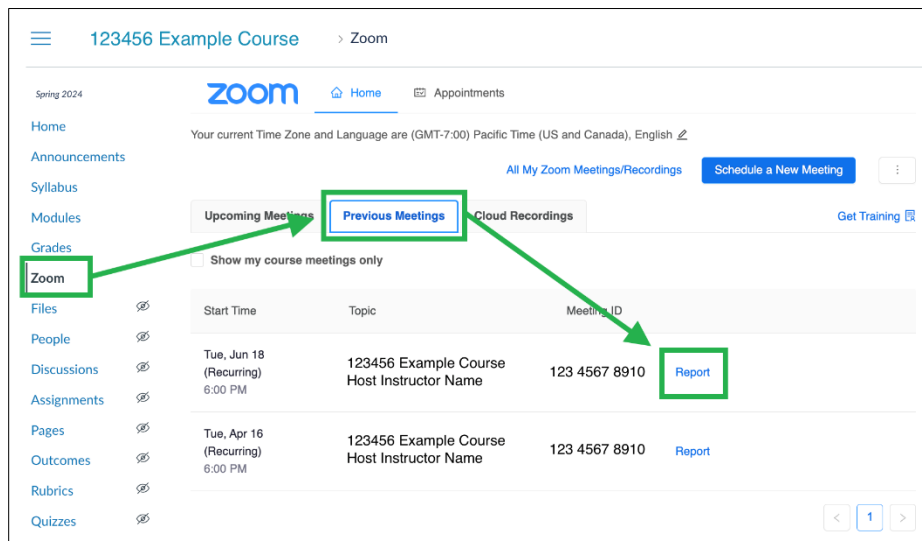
123456 Example Course > Zoom

Spring 2024

Home
Announcements
Syllabus
Modules
Grades
Zoom
Files
People
Discussions
Assignments
Pages
Outcomes
Rubrics
Quizzes

zoom

Home

Appointments

Your current Time Zone and Language are (GMT-7:00) Pacific Time (US and Canada), English

All My Zoom Meetings/Recordings

Schedule a New Meeting

Upcoming Meetings

Previous Meetings

Cloud Recordings

Get Training

Show my course meetings only

| Start Time | Topic | Meeting ID | |
|---|---|---|---|
| Tue, Jun 18 (Recurring) 6:00 PM | 123456 Example Course Host Instructor Name | 123 4567 8910 | Report |
| Tue, Apr 16 (Recurring) 6:00 PM | 123456 Example Course Host Instructor Name | 123 4567 8910 | Report |

<
1
>